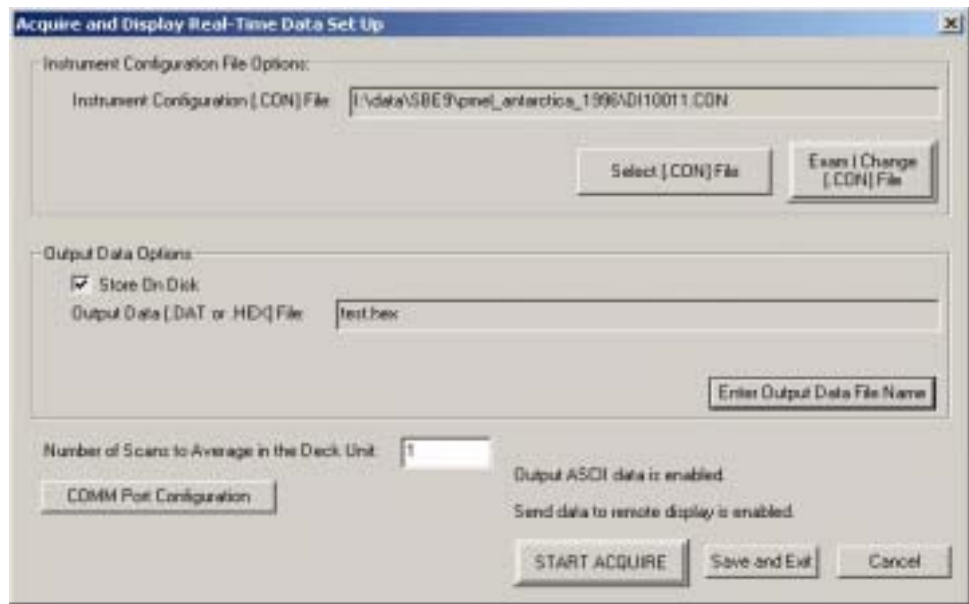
Acquire and Display Real-Time Data Set Up

Instrument Configuration File Options

Instrument Configuration (.CON) File: I:\data\SBE9\pmel_antarctica_1996\DI10011.CON

Select (.CON) File

Exam / Change (.CON) File

Output Data Options

Store On Disk

Output Data (.DAT or .HEX) File: test.hex

Enter Output Data File Name

Number of Scans to Average in the Deck Unit: 1

COMM Port Configuration

Output ASCII data is enabled.

Send data to remote display is enabled.

START ACQUIRE

Save and Exit

Cancel